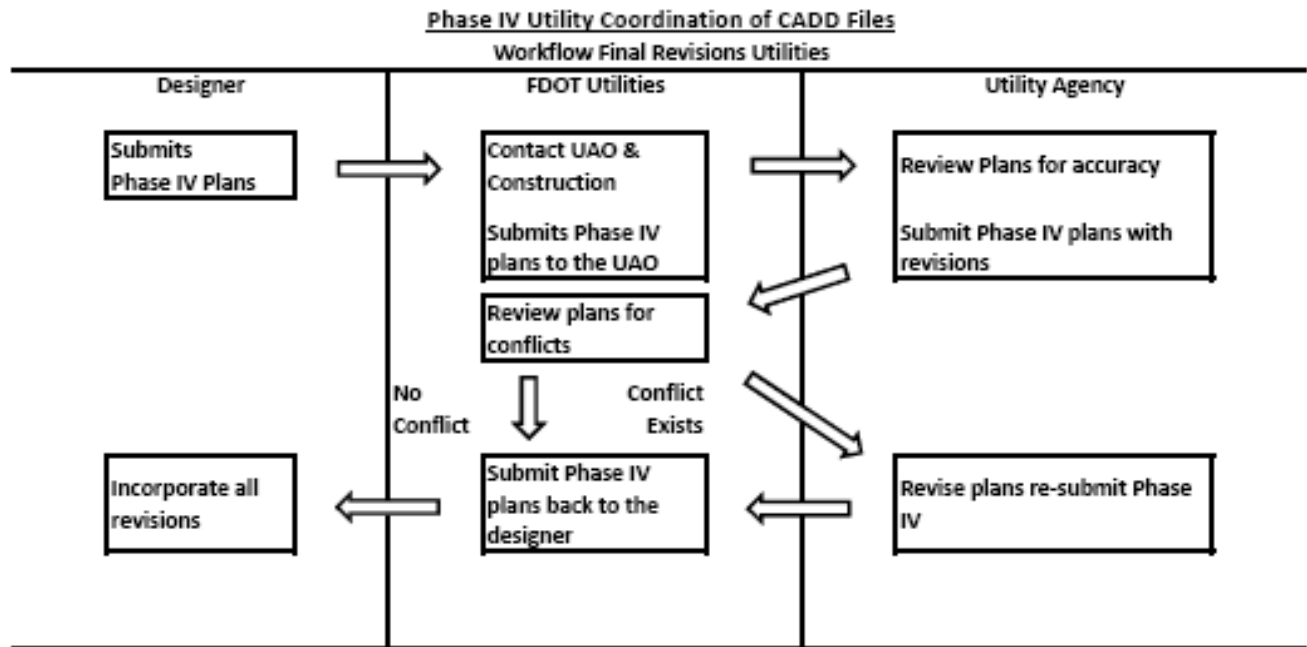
Phase IV Utility Coordination of CADD Files
Workflow Final Revisions Utilities

Designer

Submits
Phase IV Plans

Incorporate all revisions

FDOT Utilities

Contact UAO & Construction

Submits Phase IV plans to the UAO

Review plans for conflicts

No Conflict

Conflict Exists

Submit Phase IV plans back to the designer

Utility Agency

Review Plans for accuracy

Submit Phase IV plans with revisions

Revise plans re-submit Phase IV